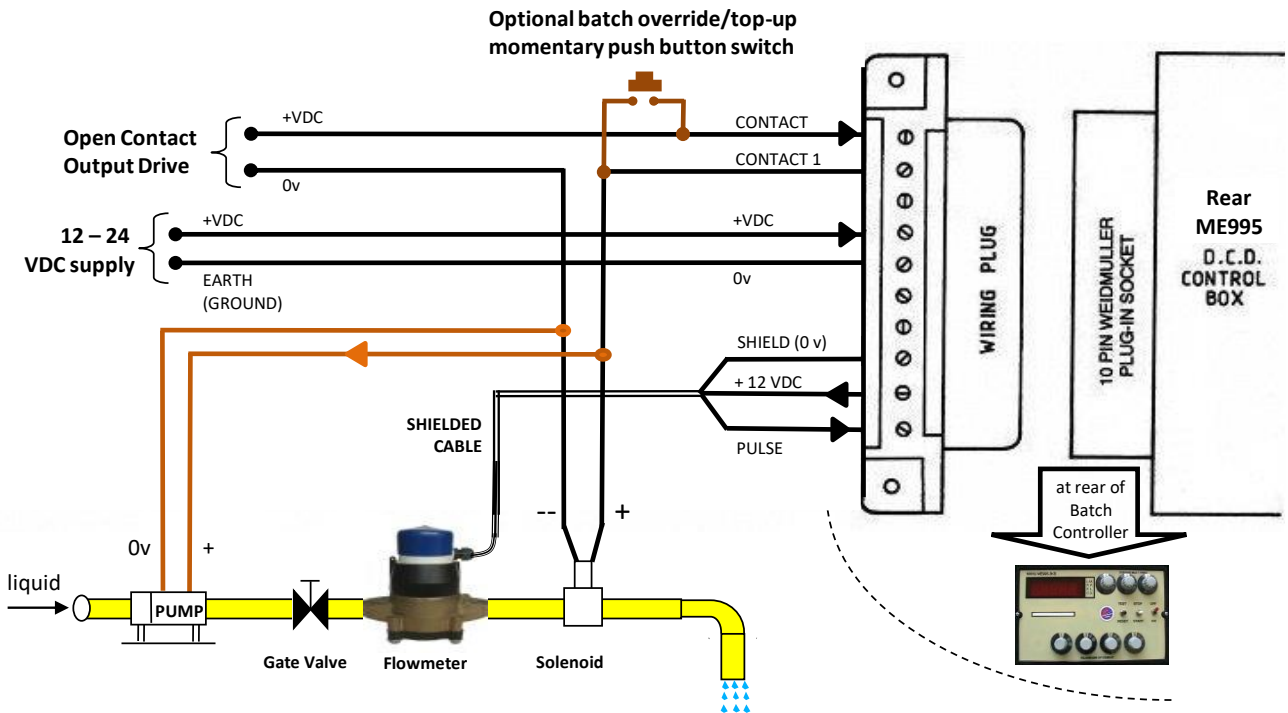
Optional batch override/top-up momentary push button switch

Open Contact Output Drive

+VDC

0v

CONTACT

CONTACT 1

12 – 24 VDC supply

+VDC

EARTH (GROUND)

+VDC

0v

SHIELD (0 v)

+ 12 VDC

PULSE

SHIELDED CABLE

WIRING PLUG

10 PIN WEIDMULLER PLUG-IN SOCKET

Rear ME995

O.C.D. CONTROL BOX

at rear of Batch Controller

--

+

0v

+

liquid

PUMP

Gate Valve

Flowmeter

Solenoid